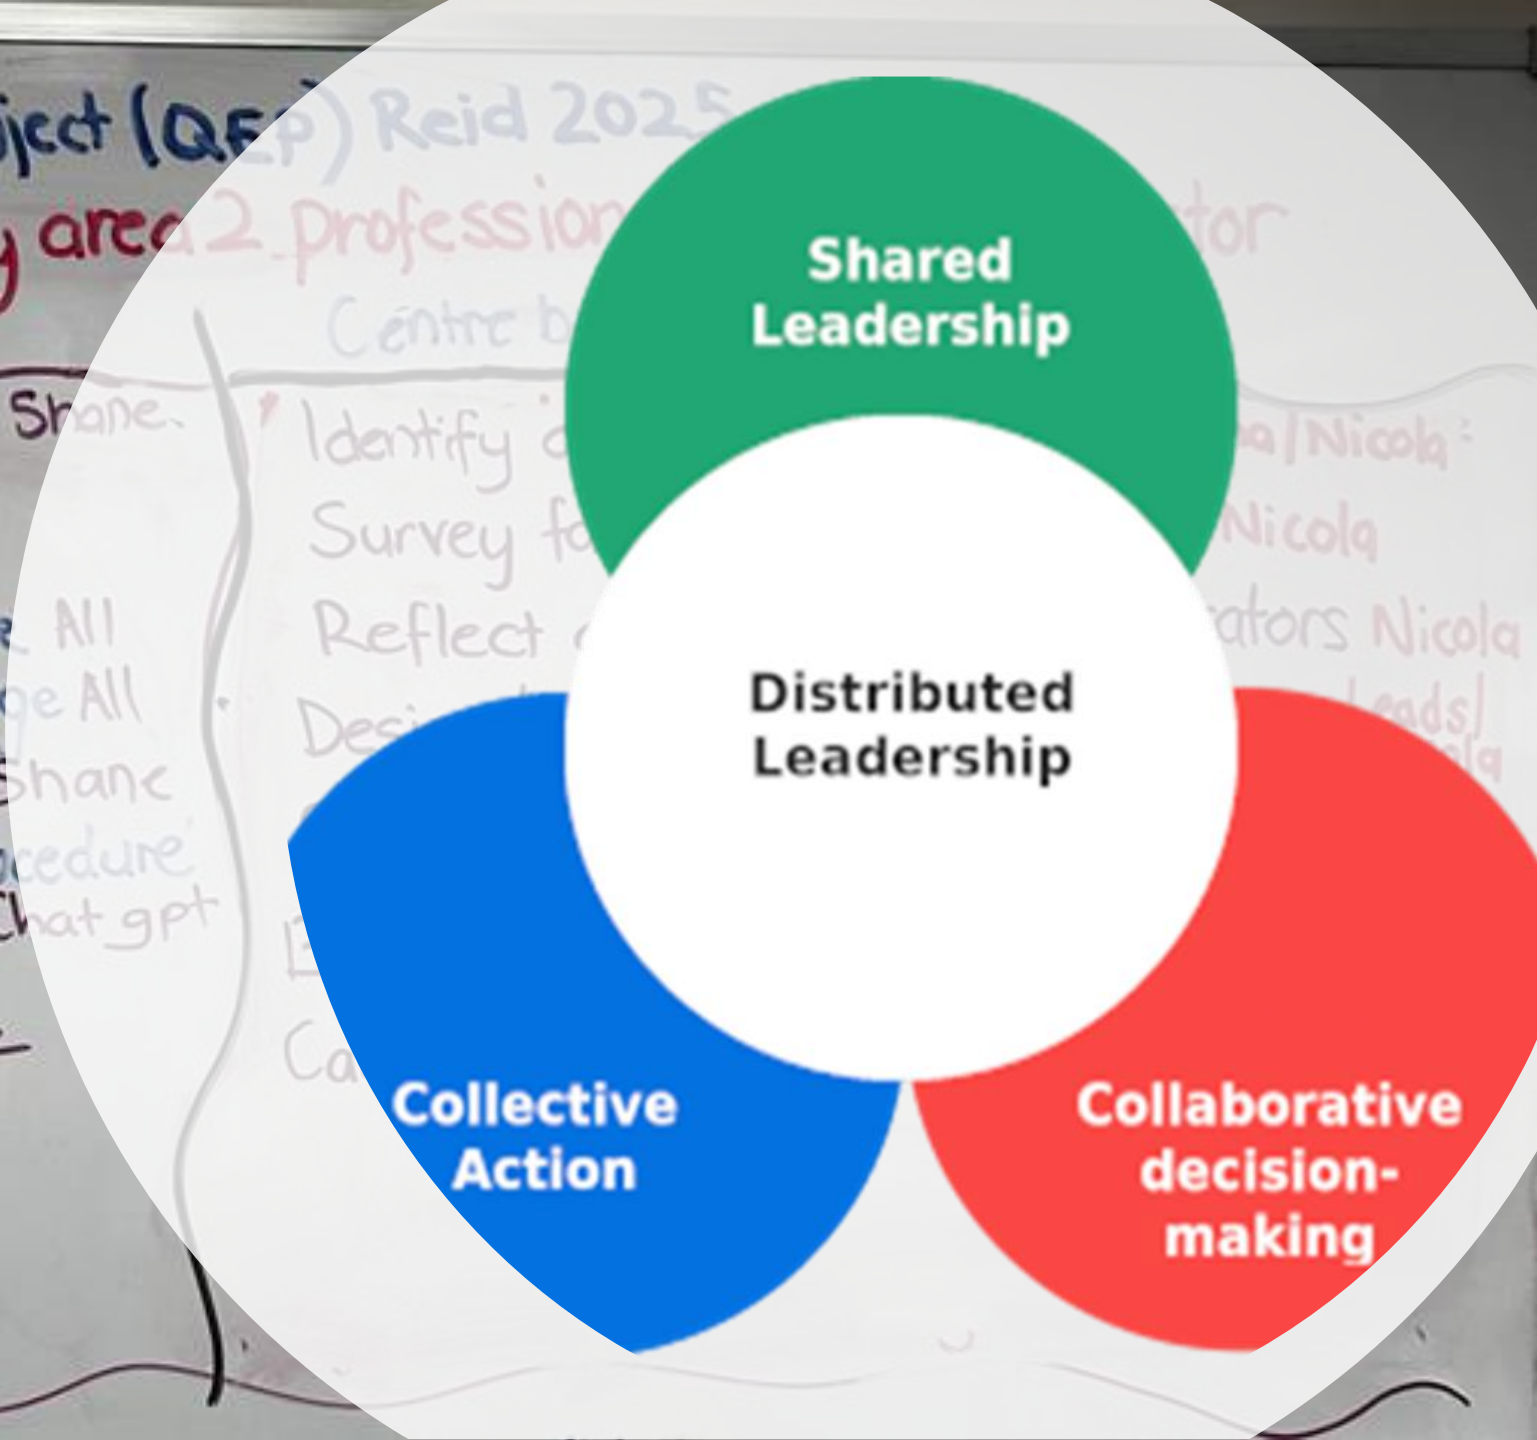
ject (QEP) Reid 2025
y area 2 profession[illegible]tor
Centre b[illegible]
Shane.
Identify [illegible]
Survey fo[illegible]
Reflect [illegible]
Desi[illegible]
Ca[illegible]
All
ge All
Shane
cedure
Chat gpt
a/Nicola:
Nicola
ators Nicola
leads/
ola

Shared Leadership

Distributed Leadership

Collective Action

Collaborative decision-making